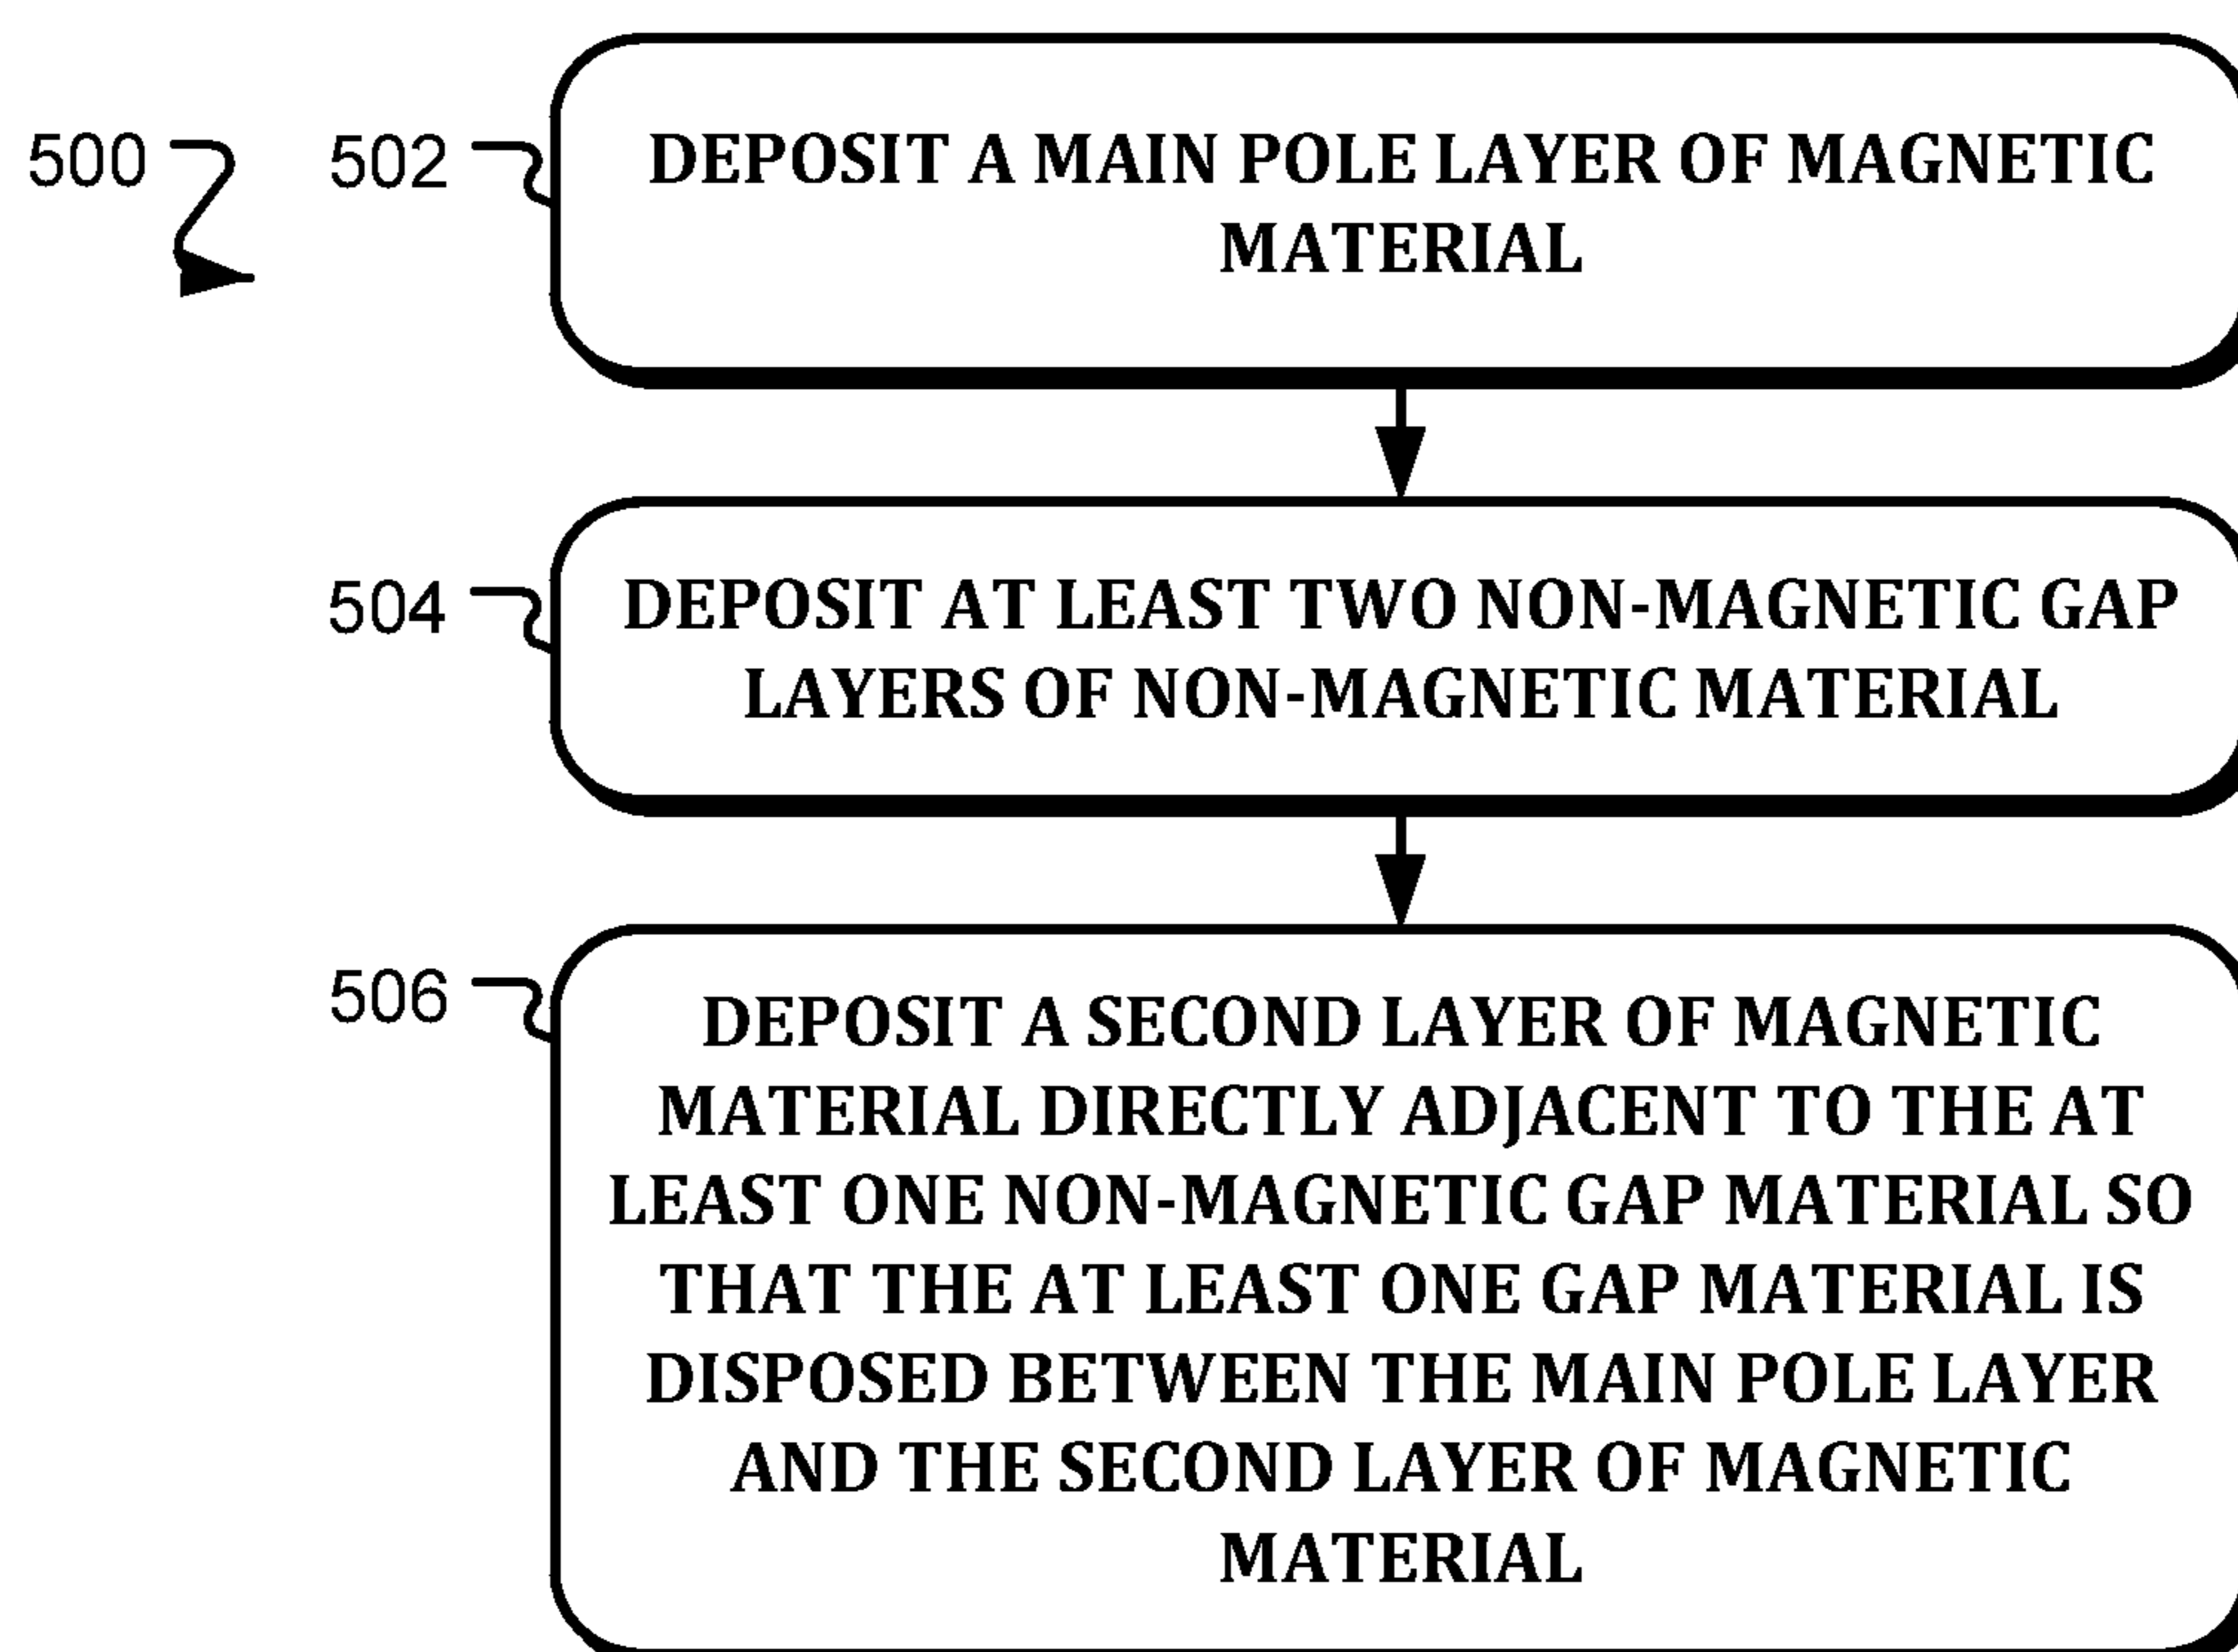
500

502

DEPOSIT A MAIN POLE LAYER OF MAGNETIC MATERIAL

504

DEPOSIT AT LEAST TWO NON-MAGNETIC GAP LAYERS OF NON-MAGNETIC MATERIAL

506

DEPOSIT A SECOND LAYER OF MAGNETIC MATERIAL DIRECTLY ADJACENT TO THE AT LEAST ONE NON-MAGNETIC GAP MATERIAL SO THAT THE AT LEAST ONE GAP MATERIAL IS DISPOSED BETWEEN THE MAIN POLE LAYER AND THE SECOND LAYER OF MAGNETIC MATERIAL